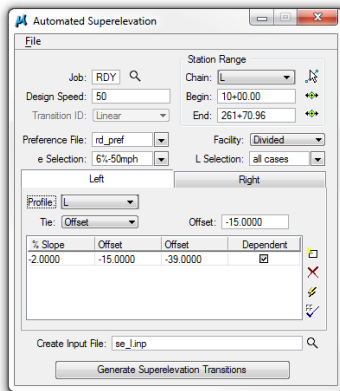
Automated Superelevation

File

Job: RDY

Design Speed: 50

Transition ID: Linear

Station Range

Chain: L

Begin: 10+00.00

End: 261+70.96

Preference File: rd_pref

Facility: Divided

e Selection: 6%-50mph

L Selection: all cases

Left

Right

Profile: L

Tie: Offset

Offset: -15.0000

| % Slope | Offset | Offset | Dependent |
|---|---|---|---|
| -2.0000 | -15.0000 | -39.0000 | ☑ |

Create Input File: se_l.inp

Generate Superelevation Transitions